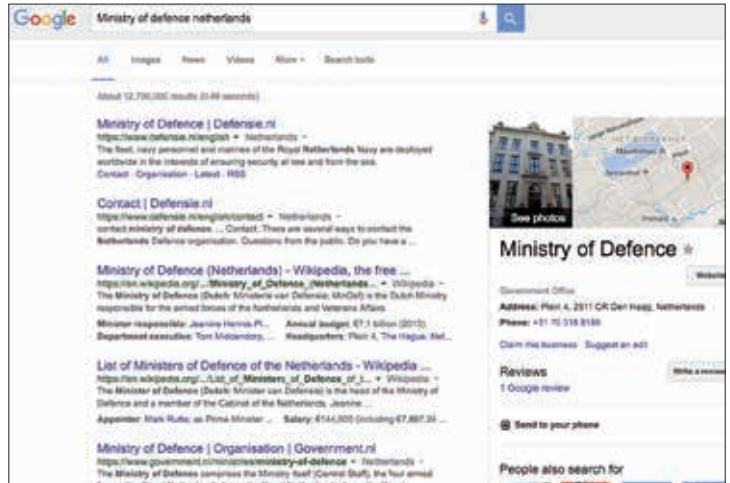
Google

Ministry of defence netherlands

All Images News Videos More Search tools

About 12,700,000 results (0.49 seconds)

Ministry of Defence | Defensie.nl
https://www.defensie.nl/english · Netherlands
The fleet, navy personnel and marines of the Royal Netherlands Navy are deployed worldwide in the interests of ensuring security at sea and from the sea.
Contact · Organisation · Latest · RSS

Contact | Defensie.nl
https://www.defensie.nl/english/contact · Netherlands
contact ministry of defence. ... Contact. There are several ways to contact the Netherlands Defence organisation. Questions from the public. Do you have a ...

Ministry of Defence (Netherlands) - Wikipedia, the free ...
https://en.wikipedia.org/.../Ministry_of_Defence_(Netherlands) · Wikipedia
The Ministry of Defence (Dutch: Ministerie van Defensie; MinDef) is the Dutch Ministry responsible for the armed forces of the Netherlands and Veterans Affairs
Minister responsible: Jeanine Hennis-Pl... Annual budget: €7.1 billion (2015)
Department executive: Tom Middendorp,... Headquarters: Plein 4, The Hague, Net...

List of Ministers of Defence of the Netherlands - Wikipedia ...
https://en.wikipedia.org/.../List_of_Ministers_of_Defence_of_t... · Wikipedia
The Minister of Defence (Dutch: Minister van Defensie) is the head of the Ministry of Defence and a member of the Cabinet of the Netherlands. Jeanine ...
Appointer: Mark Rutte, as Prime Minister ... Salary: €144,000 (including €7,887.30 ...

Ministry of Defence | Organisation | Government.nl
https://www.government.nl/ministries/ministry-of-defence · Netherlands
The Ministry of Defence comprises the Ministry itself (Central Staff), the four armed
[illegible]

See photos

Ministry of Defence

Website

Government Office

Address: Plein 4, 2511 CR Den Haag, Netherlands

Phone: +31 70 318 8188

Claim this business Suggest an edit

Reviews
1 Google review

Write a review

Send to your phone

People also search for